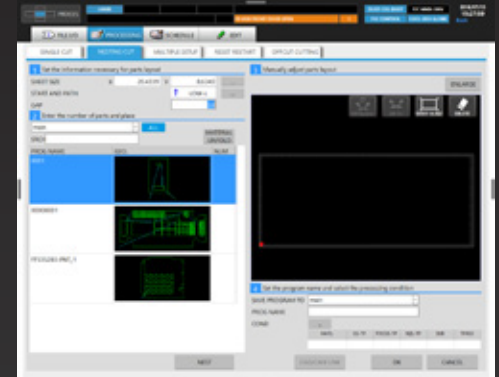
PROCESS

FILES

PROCESSING

SCHEDULE

EDIT

SINGLE CUT

NESTING CUT

MULTIPLE SETUP

RESET RESTART

OFFCUT CUTTING

1 Set the information necessary for parts layout

SHEET SIZE

START AND PATH

GAP

2 Enter the number of parts and place

main

ADD

PROG NAME

SIZE

NUM

00001

PT1D1263-PRT_1

3 Manually adjust parts layout

ENLARGE

4 Set the program name and select the processing condition

SAVE PROGRAM TO

main

PROG NAME

COND

NEXT

OK

CANCEL